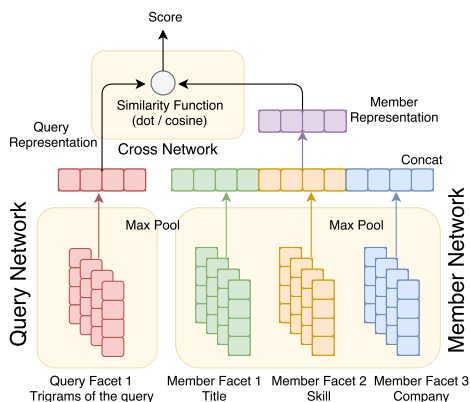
Score

Similarity Function (dot / cosine)

Member Representation

Query Representation

Cross Network

Concat

Query Network

Member Network

Max Pool

Max Pool

Query Facet 1
Trigrams of the query

Member Facet 1
Title

Member Facet 2
Skill

Member Facet 3
Company